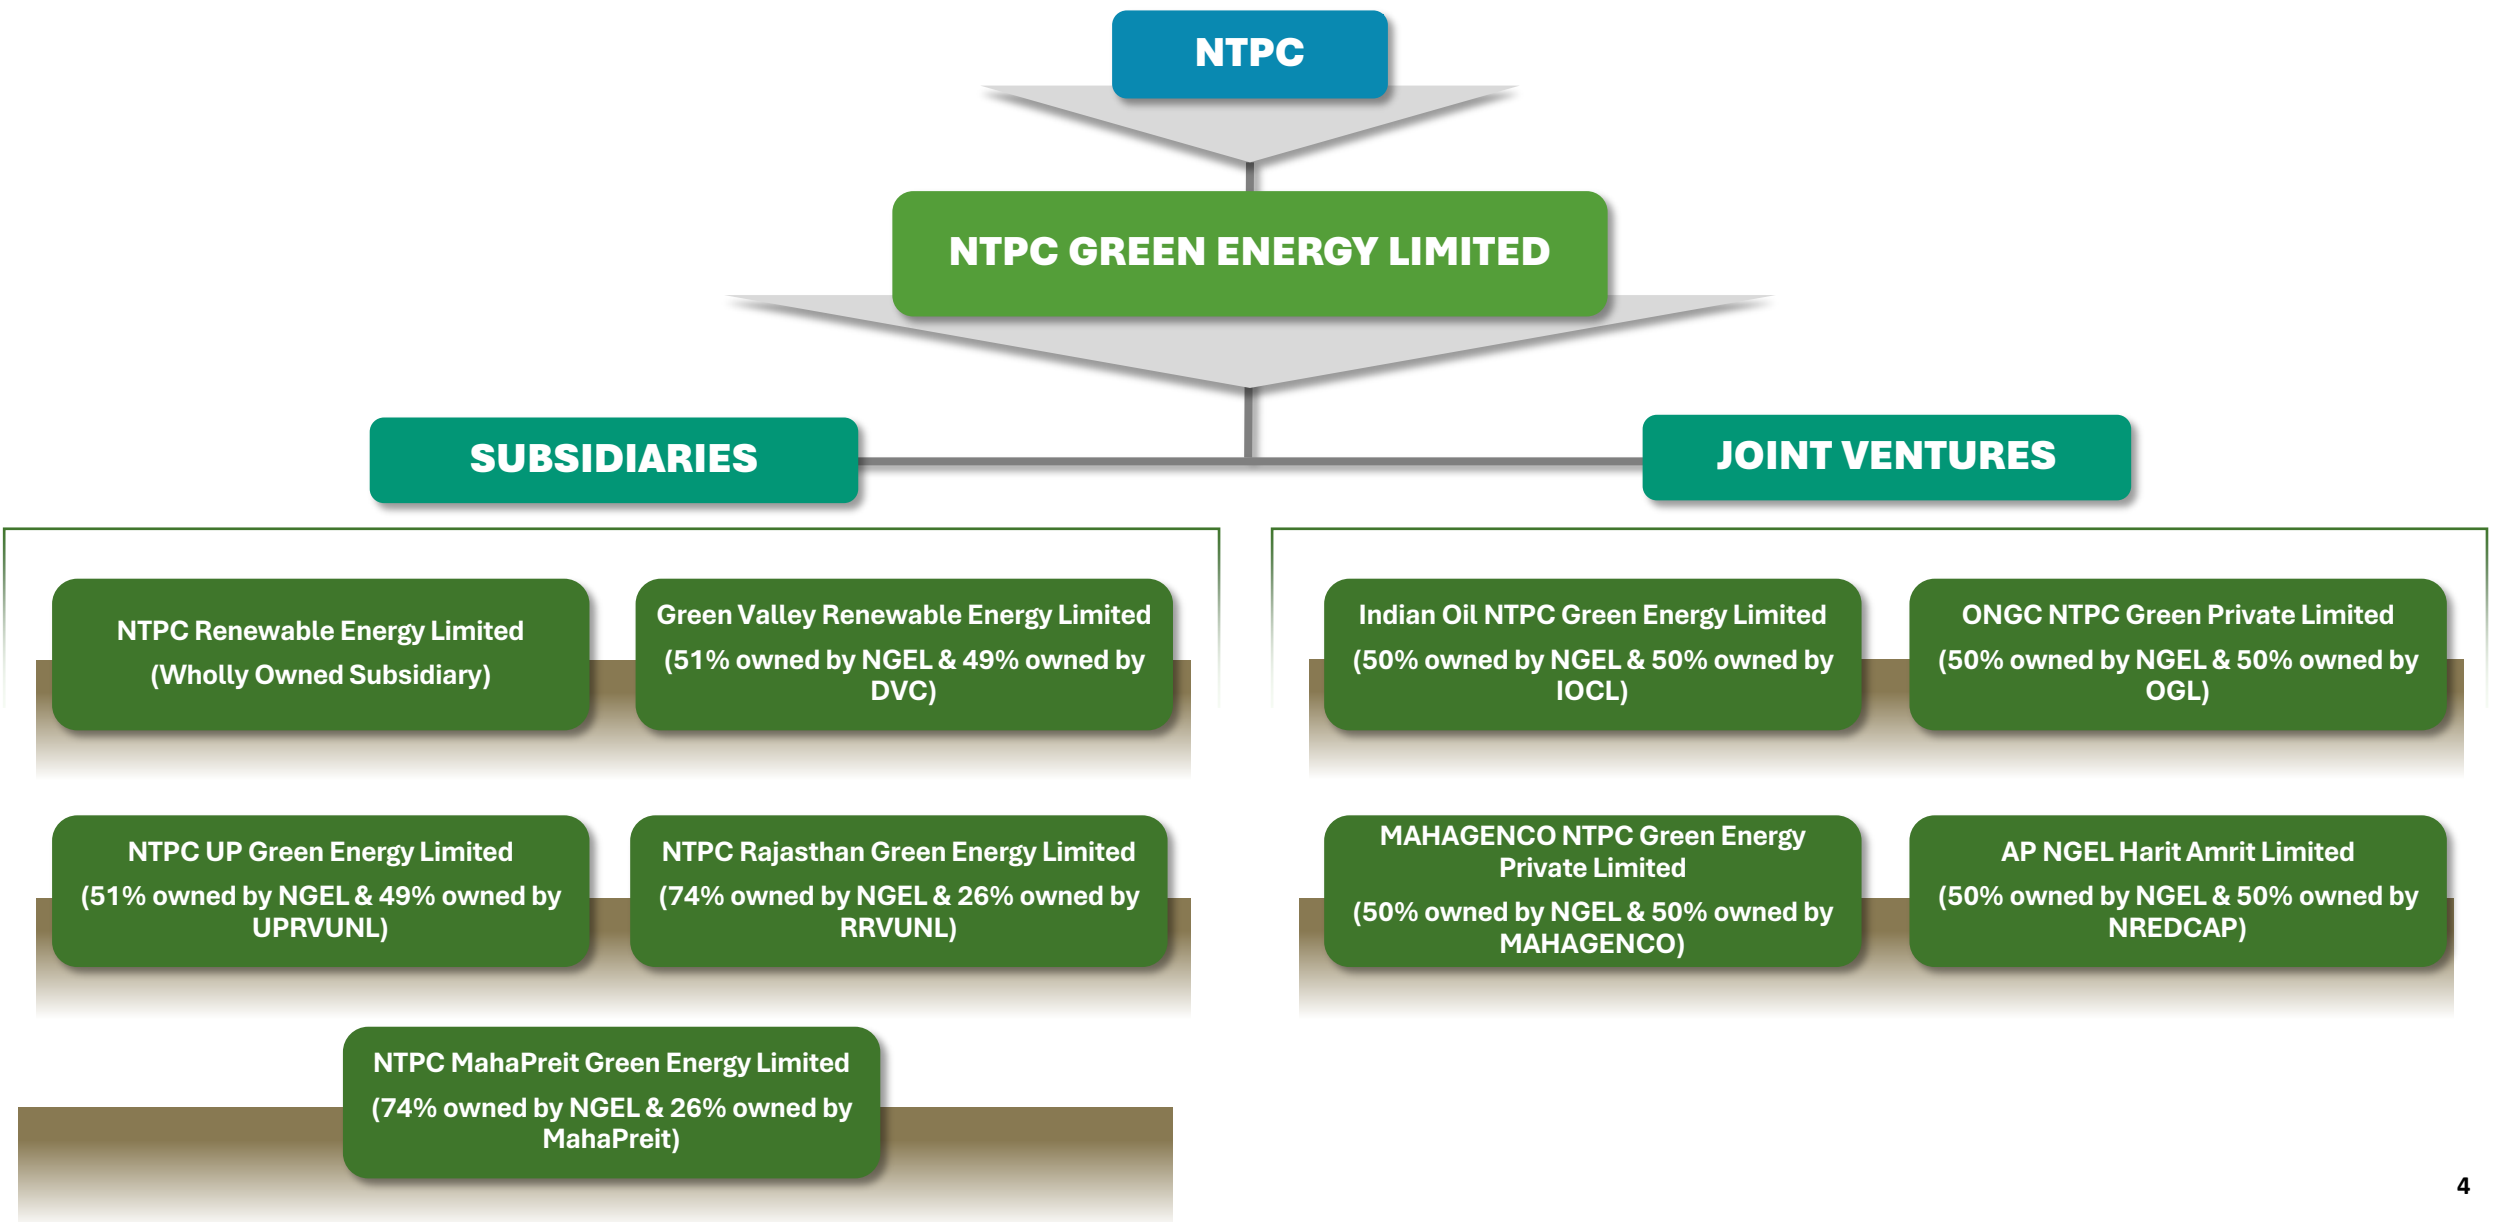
NTPC

NTPC GREEN ENERGY LIMITED

SUBSIDIARIES

JOINT VENTURES

NTPC Renewable Energy Limited
(Wholly Owned Subsidiary)

Green Valley Renewable Energy Limited
(51% owned by NGEL & 49% owned by DVC)

NTPC UP Green Energy Limited
(51% owned by NGEL & 49% owned by UPRVUNL)

NTPC Rajasthan Green Energy Limited
(74% owned by NGEL & 26% owned by RRVUNL)

NTPC MahaPreit Green Energy Limited
(74% owned by NGEL & 26% owned by MahaPreit)

Indian Oil NTPC Green Energy Limited
(50% owned by NGEL & 50% owned by IOCL)

ONGC NTPC Green Private Limited
(50% owned by NGEL & 50% owned by OGL)

MAHAGENCO NTPC Green Energy Private Limited
(50% owned by NGEL & 50% owned by MAHAGENCO)

AP NGEL Harit Amrit Limited
(50% owned by NGEL & 50% owned by NREDCAP)

4